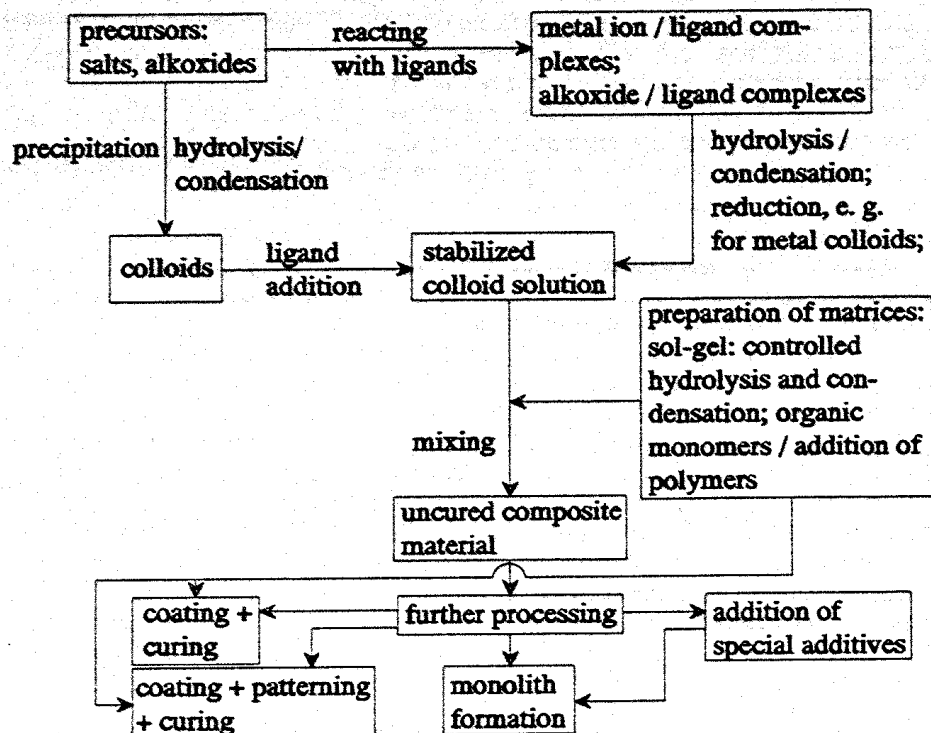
precursors: salts, alkoxides

reacting with ligands

metal ion / ligand complexes; alkoxide / ligand complexes

precipitation

hydrolysis/ condensation

hydrolysis / condensation; reduction, e. g. for metal colloids;

colloids

ligand addition

stabilized colloid solution

preparation of matrices: sol-gel: controlled hydrolysis and condensation; organic monomers / addition of polymers

mixing

uncured composite material

coating + curing

further processing

addition of special additives

coating + patterning + curing

monolith formation